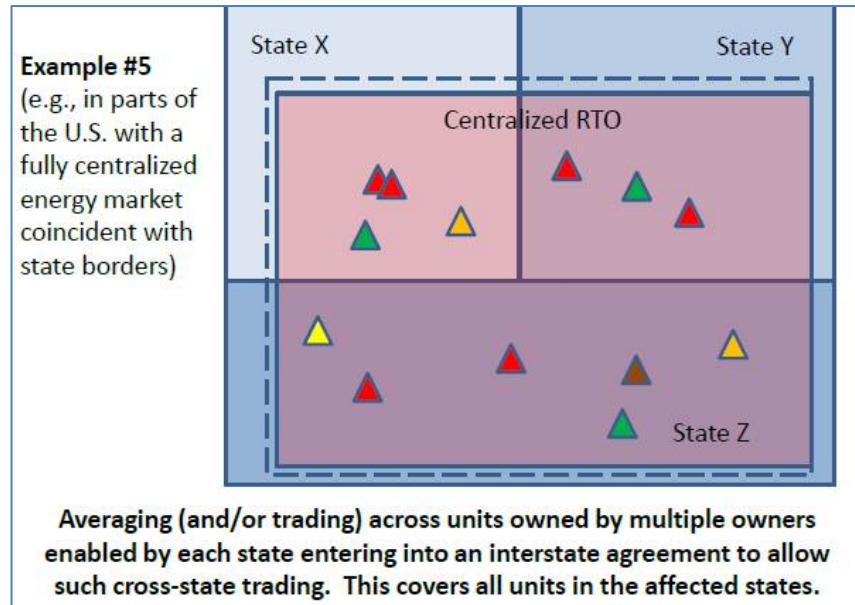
**Example #5**
(e.g., in parts of the U.S. with a fully centralized energy market coincident with state borders)

State X

State Y

Centralized RTO

State Z

**Averaging (and/or trading) across units owned by multiple owners enabled by each state entering into an interstate agreement to allow such cross-state trading. This covers all units in the affected states.**